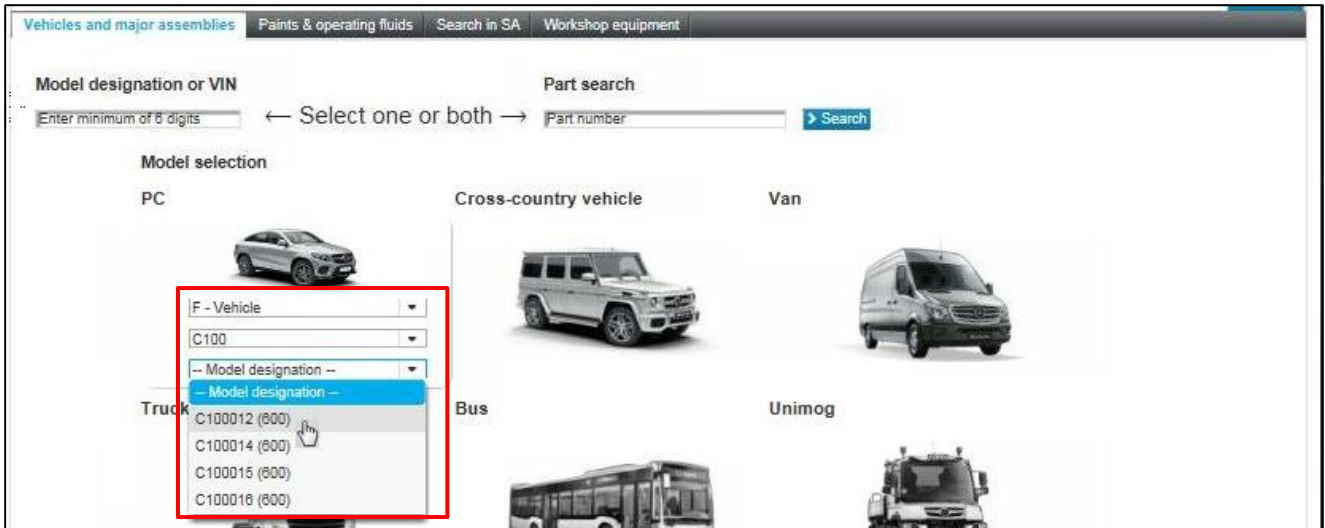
Vehicles and major assemblies | Paints & operating fluids | Search in SA | Workshop equipment

Model designation or VIN

Enter minimum of 6 digits

← Select one or both →

Part search

Part number

> Search

Model selection

PC

Cross-country vehicle

Van

F - Vehicle

C100

-- Model designation --

-- Model designation --

C100012 (600)

C100014 (600)

C100015 (600)

C100016 (600)

Truck

Bus

Unimog